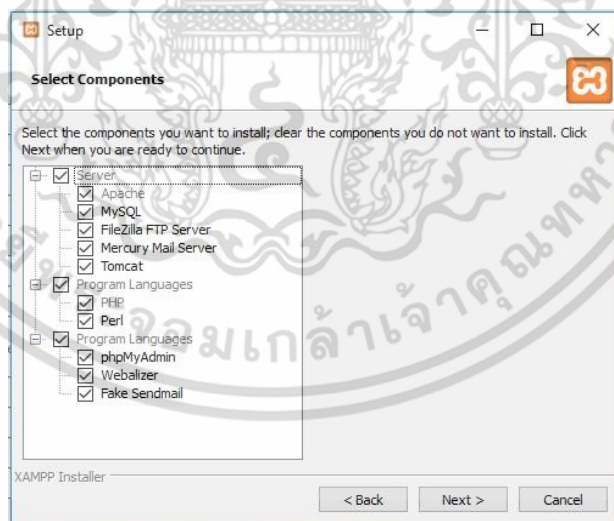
Setup

Select Components

Select the components you want to install; clear the components you do not want to install. Click Next when you are ready to continue.

Server
Apache
MySQL
FileZilla FTP Server
Mercury Mail Server
Tomcat
Program Languages
PHP
Perl
Program Languages
phpMyAdmin
Webalizer
Fake Sendmail

จอมเกล้าเจ้าคุณทหาร

XAMPP Installer

< Back
Next >
Cancel